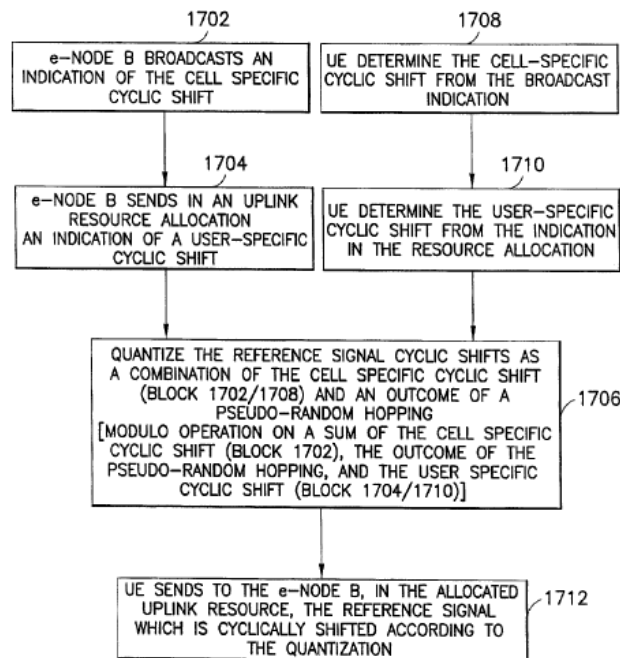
1702

e–NODE B BROADCASTS AN INDICATION OF THE CELL SPECIFIC CYCLIC SHIFT

1708

UE DETERMINE THE CELL–SPECIFIC CYCLIC SHIFT FROM THE BROADCAST INDICATION

1704

e–NODE B SENDS IN AN UPLINK RESOURCE ALLOCATION AN INDICATION OF A USER–SPECIFIC CYCLIC SHIFT

1710

UE DETERMINE THE USER–SPECIFIC CYCLIC SHIFT FROM THE INDICATION IN THE RESOURCE ALLOCATION

QUANTIZE THE REFERENCE SIGNAL CYCLIC SHIFTS AS A COMBINATION OF THE CELL SPECIFIC CYCLIC SHIFT (BLOCK 1702/1708) AND AN OUTCOME OF A PSEUDO–RANDOM HOPPING
[MODULO OPERATION ON A SUM OF THE CELL SPECIFIC CYCLIC SHIFT (BLOCK 1702), THE OUTCOME OF THE PSEUDO–RANDOM HOPPING, AND THE USER SPECIFIC CYCLIC SHIFT (BLOCK 1704/1710)]

1706

UE SENDS TO THE e–NODE B, IN THE ALLOCATED UPLINK RESOURCE, THE REFERENCE SIGNAL WHICH IS CYCLICALLY SHIFTED ACCORDING TO THE QUANTIZATION

1712